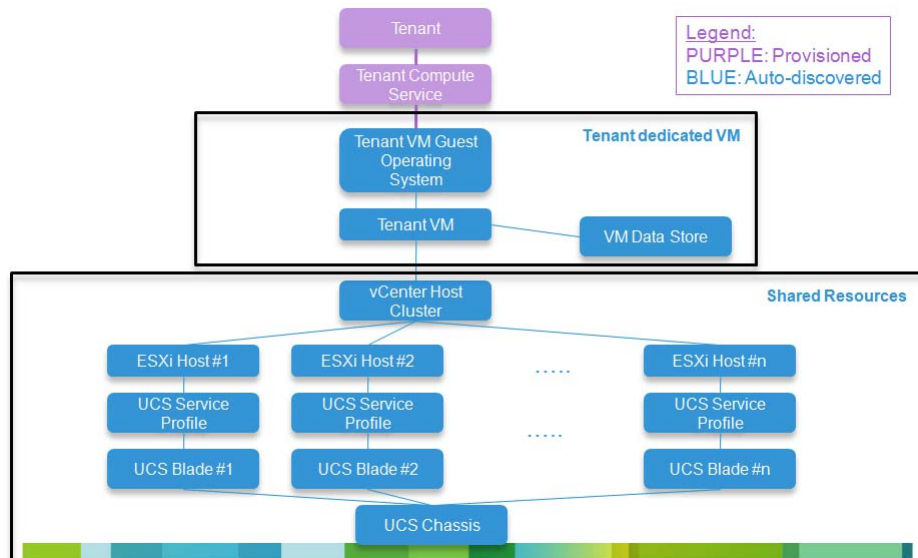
Tenant

Tenant Compute Service

Legend:
PURPLE: Provisioned
BLUE: Auto-discovered

Tenant dedicated VM

Tenant VM Guest Operating System

Tenant VM

VM Data Store

Shared Resources

vCenter Host Cluster

ESXi Host #1

ESXi Host #2

.....

ESXi Host #n

UCS Service Profile

UCS Service Profile

.....

UCS Service Profile

UCS Blade #1

UCS Blade #2

UCS Blade #n

UCS Chassis